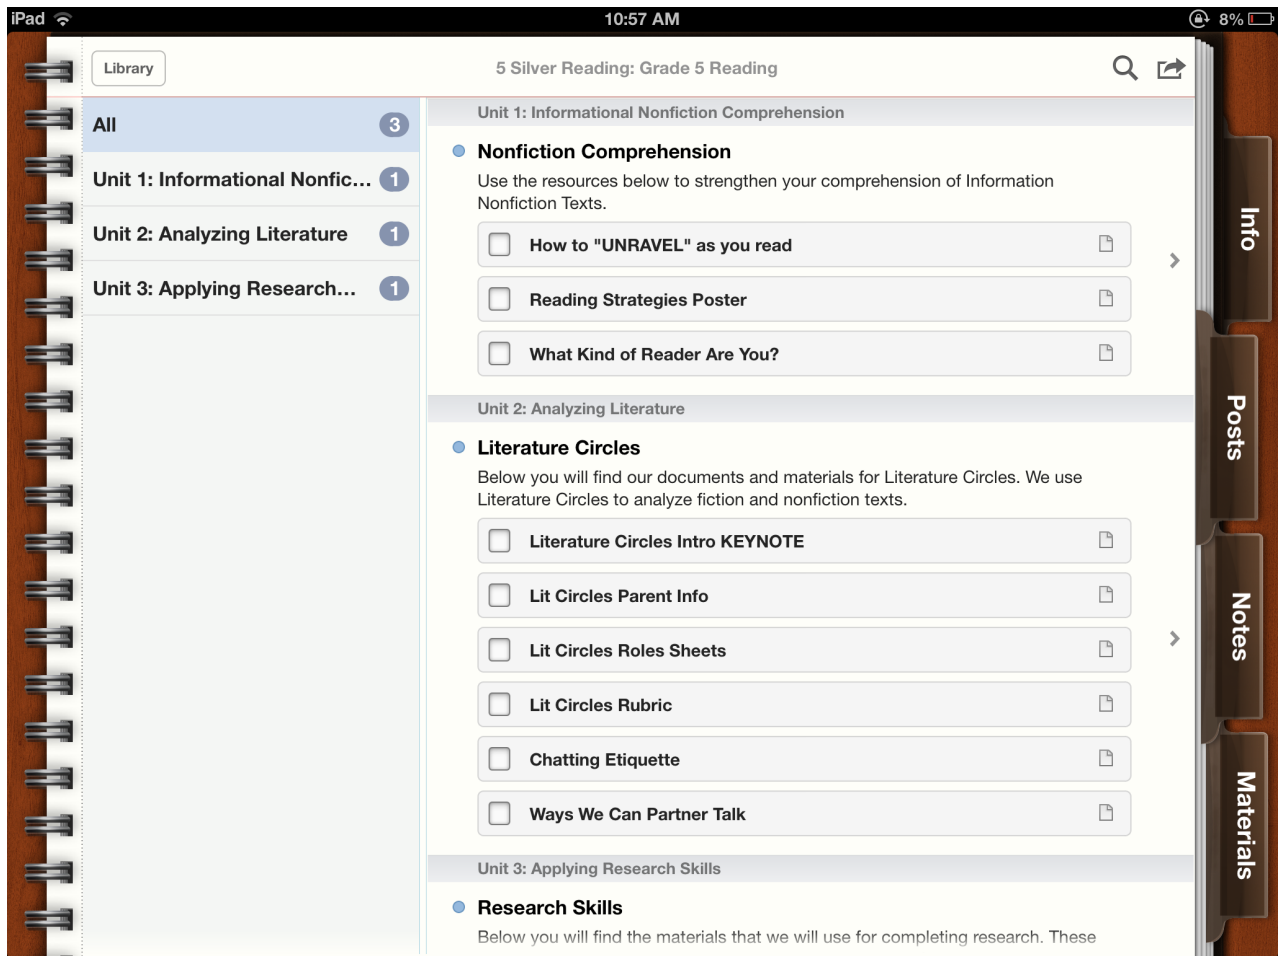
iPad 10:57 AM 8%

Library

5 Silver Reading: Grade 5 Reading

All 3
Unit 1: Informational Nonfic… 1
Unit 2: Analyzing Literature 1
Unit 3: Applying Research… 1

Unit 1: Informational Nonfiction Comprehension

Nonfiction Comprehension
Use the resources below to strengthen your comprehension of Information Nonfiction Texts.

How to "UNRAVEL" as you read
Reading Strategies Poster
What Kind of Reader Are You?

Unit 2: Analyzing Literature

Literature Circles
Below you will find our documents and materials for Literature Circles. We use Literature Circles to analyze fiction and nonfiction texts.

Literature Circles Intro KEYNOTE
Lit Circles Parent Info
Lit Circles Roles Sheets
Lit Circles Rubric
Chatting Etiquette
Ways We Can Partner Talk

Unit 3: Applying Research Skills

Research Skills
Below you will find the materials that we will use for completing research. These

Info
Posts
Notes
Materials